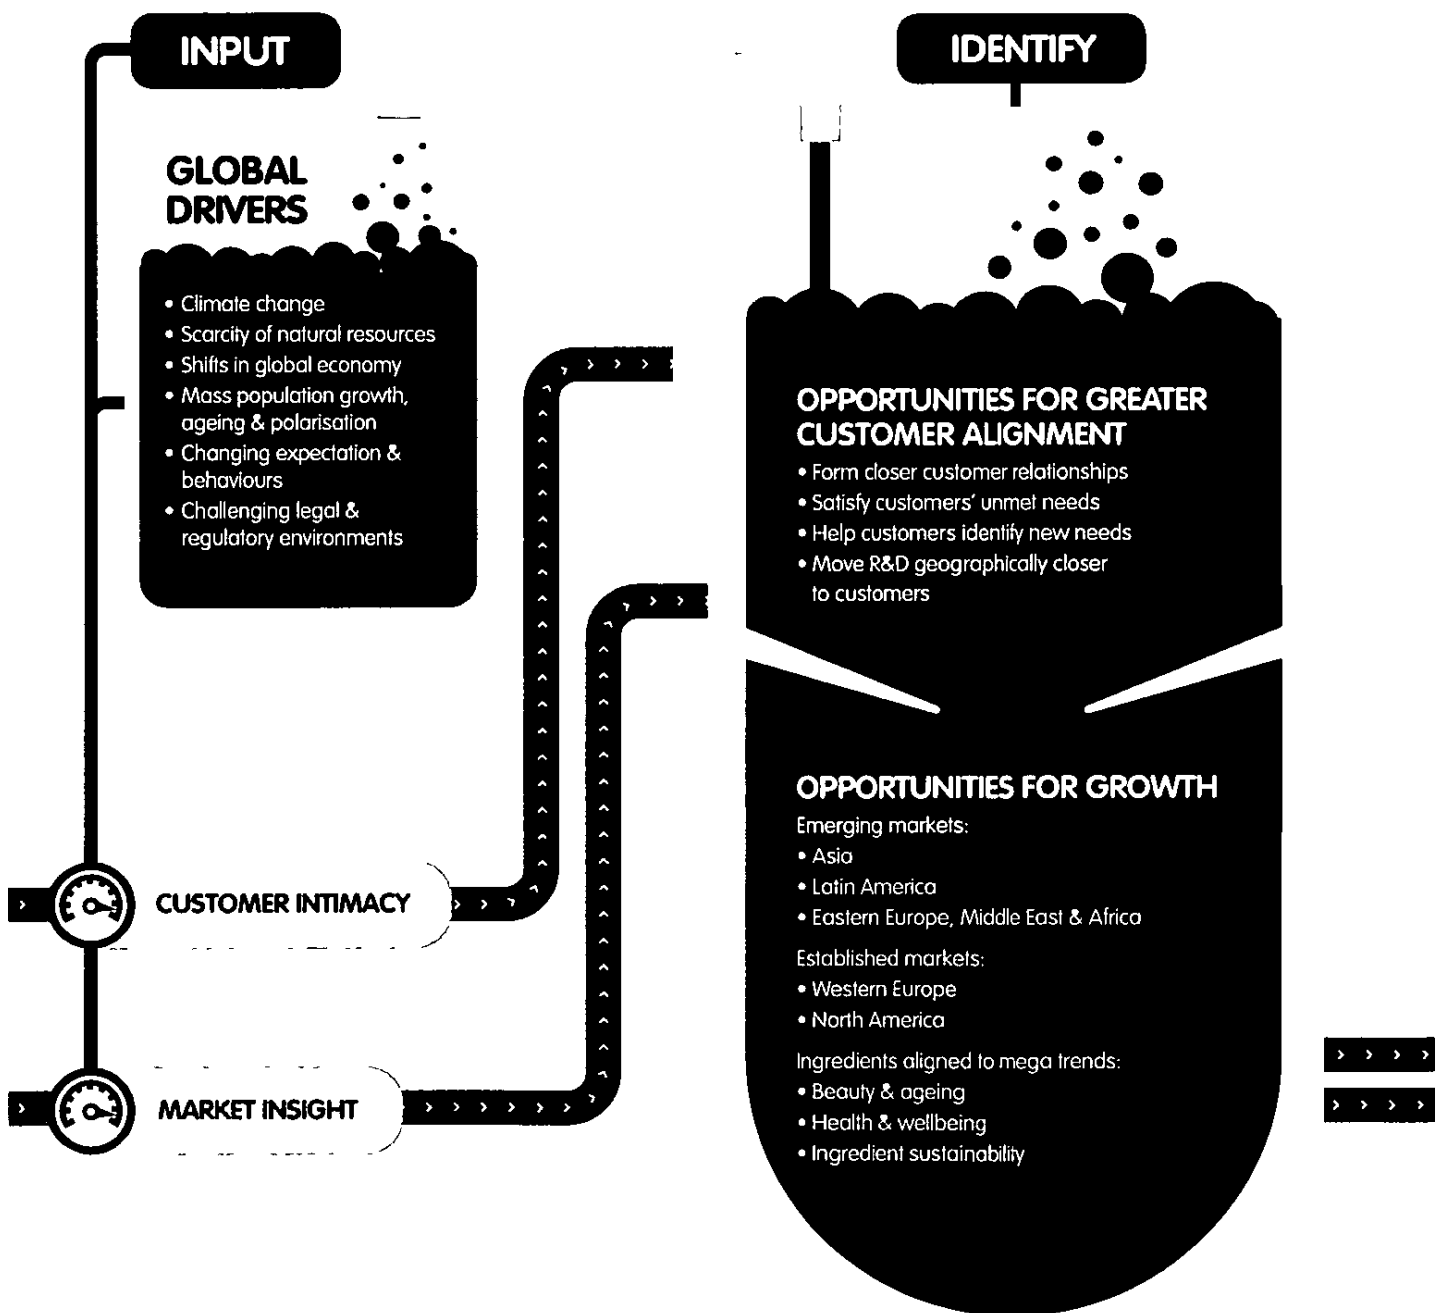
INPUT

GLOBAL DRIVERS

• Climate change
• Scarcity of natural resources
• Shifts in global economy
• Mass population growth, ageing & polarisation
• Changing expectation & behaviours
• Challenging legal & regulatory environments

CUSTOMER INTIMACY

MARKET INSIGHT

IDENTIFY

OPPORTUNITIES FOR GREATER CUSTOMER ALIGNMENT
• Form closer customer relationships
• Satisfy customers' unmet needs
• Help customers identify new needs
• Move R&D geographically closer to customers

OPPORTUNITIES FOR GROWTH
Emerging markets:
• Asia
• Latin America
• Eastern Europe, Middle East & Africa

Established markets:
• Western Europe
• North America

Ingredients aligned to mega trends:
• Beauty & ageing
• Health & wellbeing
• Ingredient sustainability